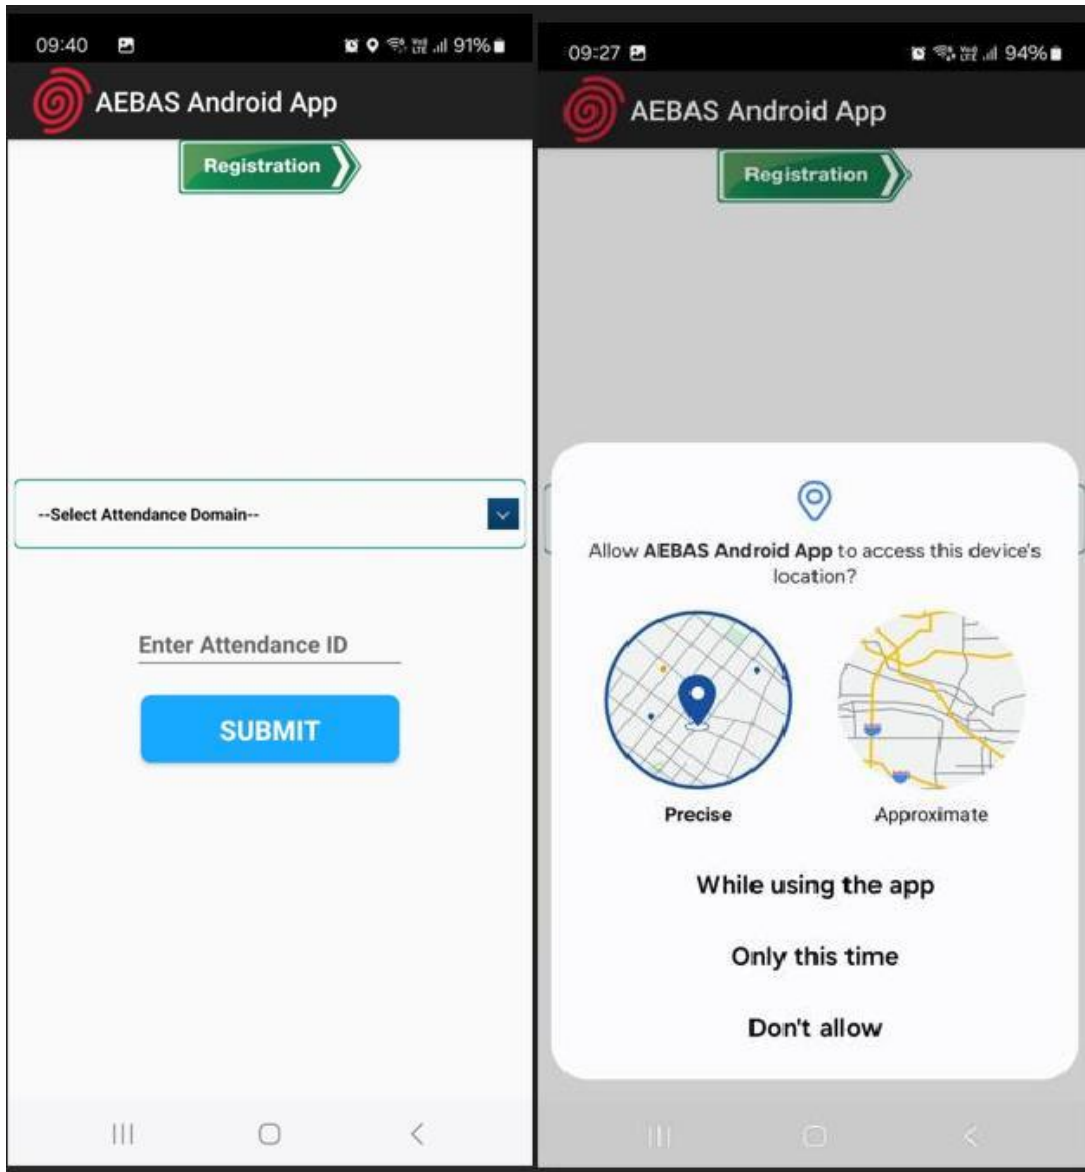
09:40 91%

AEBAS Android App

Registration

--Select Attendance Domain--

Enter Attendance ID

SUBMIT

09:27 94%

AEBAS Android App

Registration

Allow AEBAS Android App to access this device's location?

Precise

Approximate

While using the app

Only this time

Don't allow